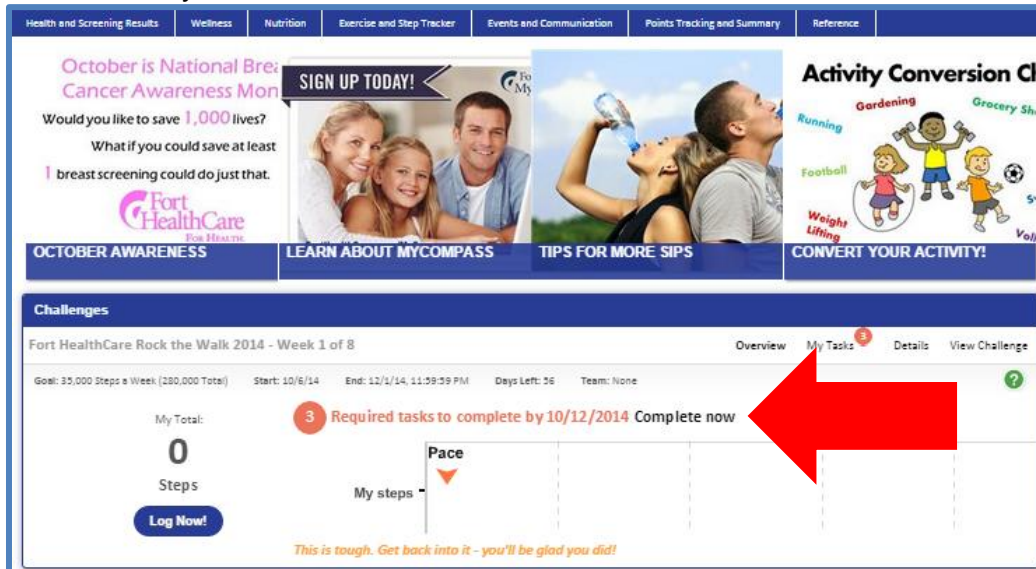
Health and Screening Results | Wellness | Nutrition | Exercise and Step Tracker | Events and Communication | Points Tracking and Summary | Reference

October is National Brea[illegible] Cancer Awareness Mon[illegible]
Would you like to save 1,000 lives?
What if you could save at least
1 breast screening could do just that.
Fort HealthCare FOR HEALTH

SIGN UP TODAY!
Fo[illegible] My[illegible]

Activity Conversion Ch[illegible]
Gardening
Grocery Sh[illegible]
Running
Football
Weight Lifting
Vol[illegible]
S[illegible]

OCTOBER AWARENESS
LEARN ABOUT MYCOMPASS
TIPS FOR MORE SIPS
CONVERT YOUR ACTIVITY!

Challenges

Fort HealthCare Rock the Walk 2014 - Week 1 of 8
Overview
My Tasks 3
Details
View Challenge

Goal: 35,000 Steps a Week (280,000 Total)
Start: 10/6/14
End: 12/1/14, 11:59:59 PM
Days Left: 56
Team: None
?

My Total:
0
Steps
Log Now!

3 Required tasks to complete by 10/12/2014 Complete now

Pace
My steps

This is tough. Get back into it - you'll be glad you did!